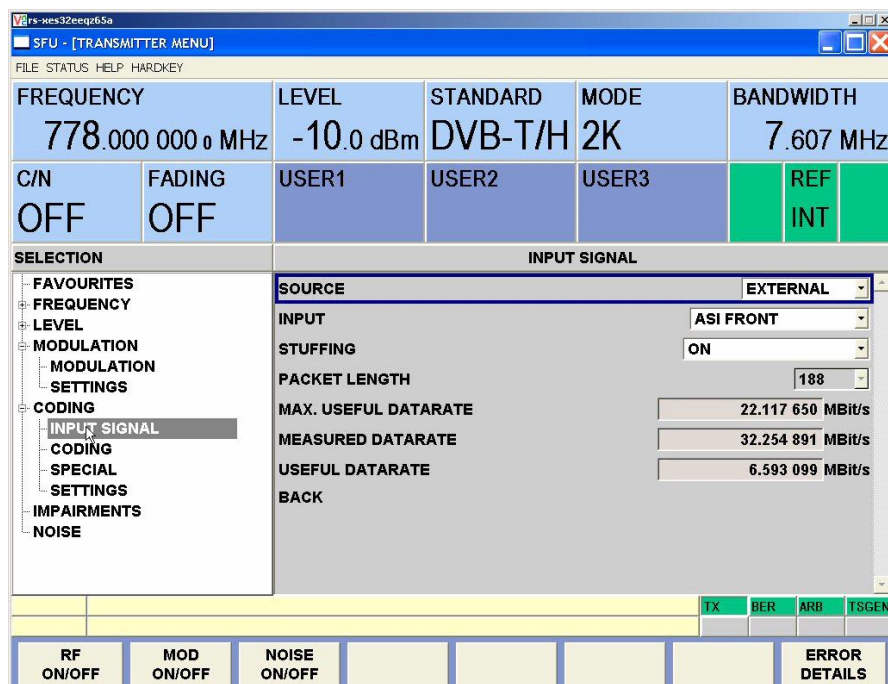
rs-xes32eeqz65a

SFU - [TRANSMITTER MENU]

FILE STATUS HELP HARDKEY

| FREQUENCY | LEVEL | STANDARD | MODE | BANDWIDTH |
|---|---|---|---|---|
| 778.000 000 0 MHz | -10.0 dBm | DVB-T/H | 2K | 7.607 MHz |

| C/N | FADING | USER1 | USER2 | USER3 | REF |
|---|---|---|---|---|---|
| OFF | OFF | | | | INT |

SELECTION

FAVOURITES
FREQUENCY
LEVEL
MODULATION
MODULATION
SETTINGS
CODING
INPUT SIGNAL
CODING
SPECIAL
SETTINGS
IMPAIRMENTS
NOISE

INPUT SIGNAL

| SOURCE | EXTERNAL |
|---|---|
| INPUT | ASI FRONT |
| STUFFING | ON |
| PACKET LENGTH | 188 |
| MAX. USEFUL DATARATE | 22.117 650 MBit/s |
| MEASURED DATARATE | 32.254 891 MBit/s |
| USEFUL DATARATE | 6.593 099 MBit/s |
| BACK | |

TX BER ARB TSGEN

RF ON/OFF
MOD ON/OFF
NOISE ON/OFF
ERROR DETAILS